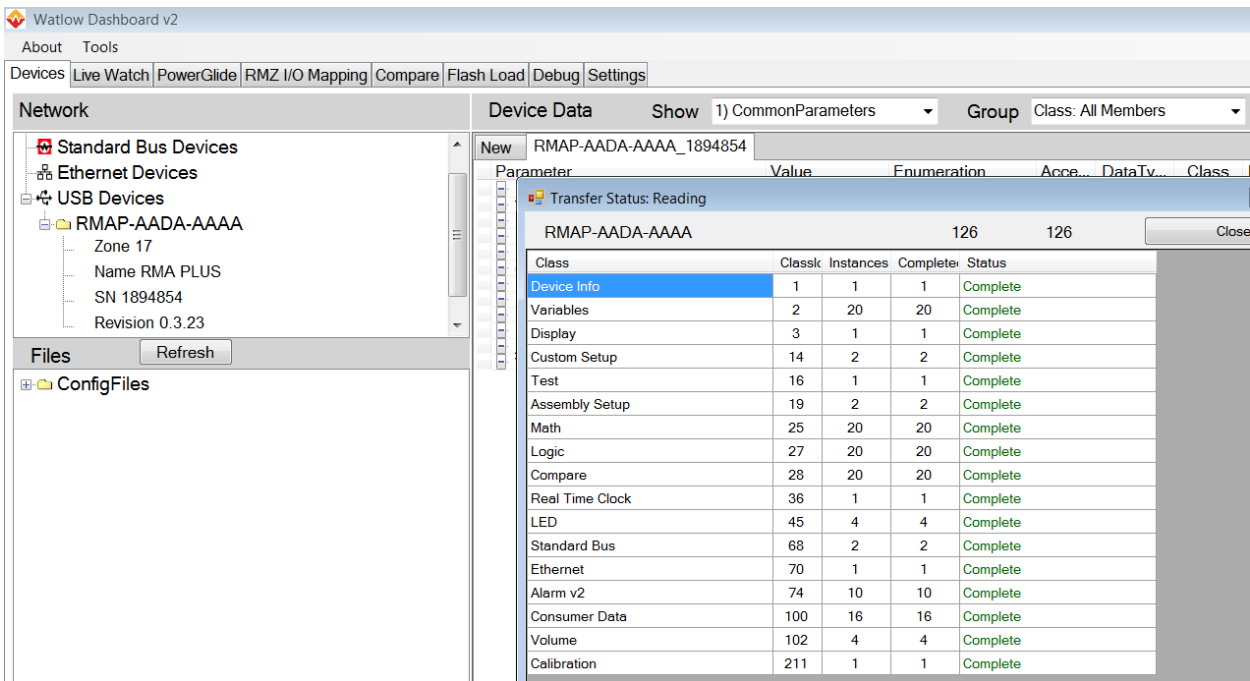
Watlow Dashboard v2

About Tools

Devices | Live Watch | PowerGlide | RMZ I/O Mapping | Compare | Flash Load | Debug | Settings

Network

Standard Bus Devices
Ethernet Devices
USB Devices
RMAP-AADA-AAAA
Zone 17
Name RMA PLUS
SN 1894854
Revision 0.3.23

Files Refresh

ConfigFiles

Device Data Show 1) CommonParameters Group Class: All Members

New RMAP-AADA-AAAA_1894854

Parameter Value Enumeration Acce... DataTy... Class

Transfer Status: Reading

RMAP-AADA-AAAA 126 126 Close

| Class | Classlc | Instances | Completed | Status |
|---|---|---|---|---|
| Device Info | 1 | 1 | 1 | Complete |
| Variables | 2 | 20 | 20 | Complete |
| Display | 3 | 1 | 1 | Complete |
| Custom Setup | 14 | 2 | 2 | Complete |
| Test | 16 | 1 | 1 | Complete |
| Assembly Setup | 19 | 2 | 2 | Complete |
| Math | 25 | 20 | 20 | Complete |
| Logic | 27 | 20 | 20 | Complete |
| Compare | 28 | 20 | 20 | Complete |
| Real Time Clock | 36 | 1 | 1 | Complete |
| LED | 45 | 4 | 4 | Complete |
| Standard Bus | 68 | 2 | 2 | Complete |
| Ethernet | 70 | 1 | 1 | Complete |
| Alarm v2 | 74 | 10 | 10 | Complete |
| Consumer Data | 100 | 16 | 16 | Complete |
| Volume | 102 | 4 | 4 | Complete |
| Calibration | 211 | 1 | 1 | Complete |